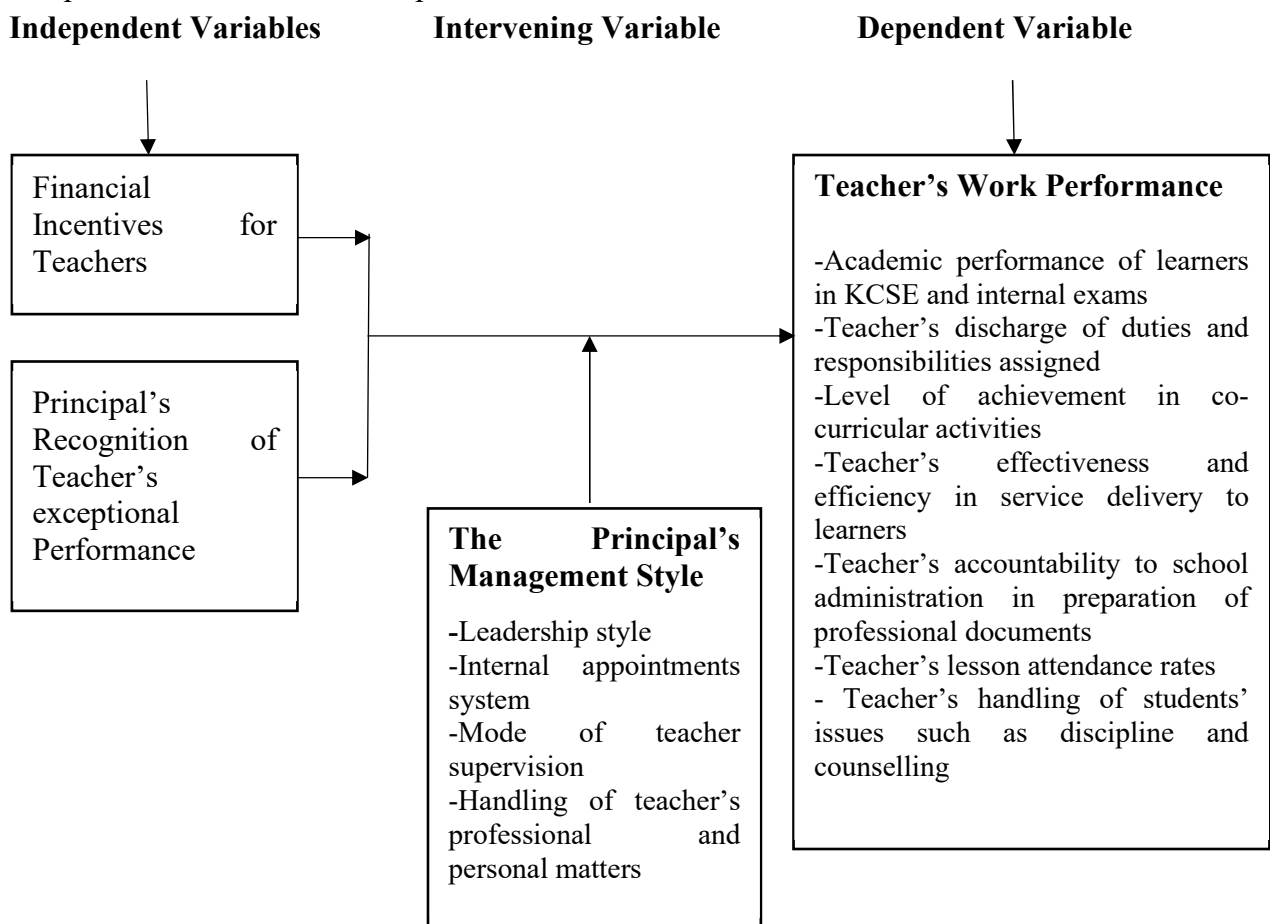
Independent Variables

Intervening Variable

Dependent Variable

Financial Incentives for Teachers

Principal's Recognition of Teacher's exceptional Performance

The Principal's Management Style

-Leadership style
-Internal appointments system
-Mode of teacher supervision
-Handling of teacher's professional and personal matters

Teacher's Work Performance

-Academic performance of learners in KCSE and internal exams
-Teacher's discharge of duties and responsibilities assigned
-Level of achievement in co-curricular activities
-Teacher's effectiveness and efficiency in service delivery to learners
-Teacher's accountability to school administration in preparation of professional documents
-Teacher's lesson attendance rates
- Teacher's handling of students' issues such as discipline and counselling